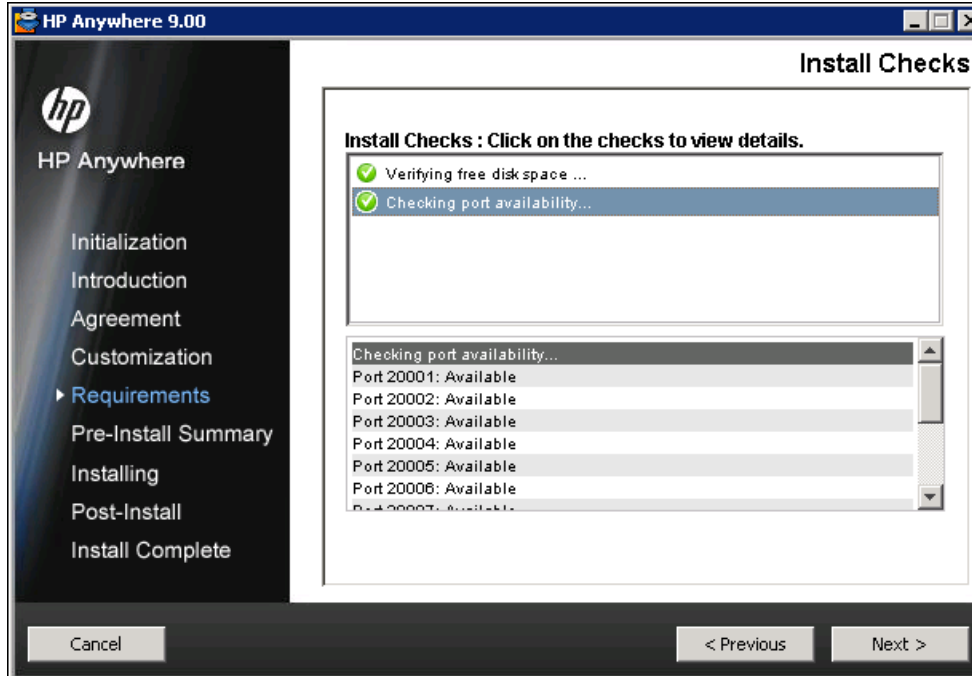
HP Anywhere 9.00

Install Checks

hp

HP Anywhere

Initialization
Introduction
Agreement
Customization
Requirements
Pre-Install Summary
Installing
Post-Install
Install Complete

Install Checks : Click on the checks to view details.

Verifying free disk space ...
Checking port availability...

Checking port availability...
Port 20001: Available
Port 20002: Available
Port 20003: Available
Port 20004: Available
Port 20005: Available
Port 20006: Available
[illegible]

Cancel

< Previous

Next >